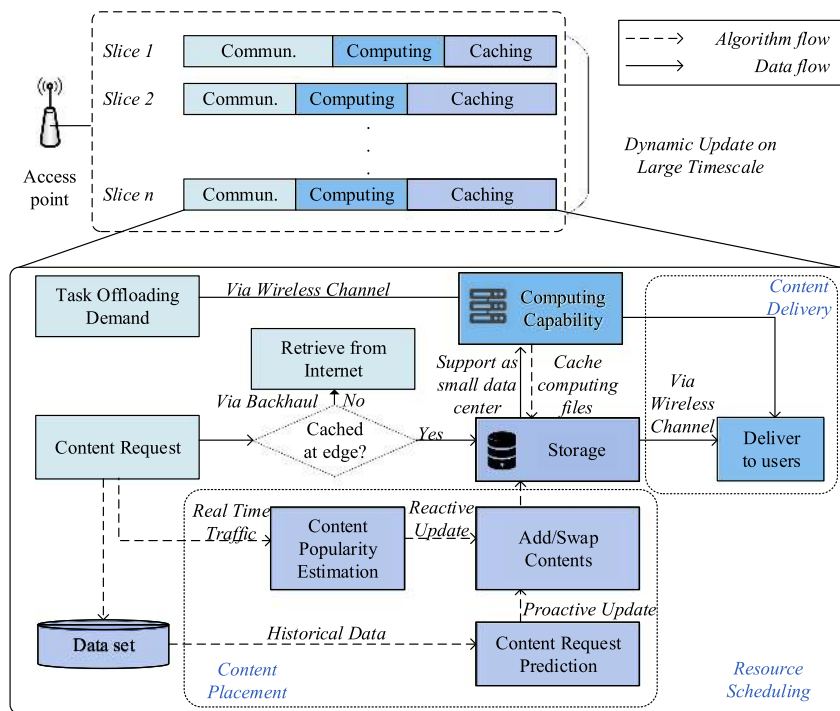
Algorithm flow
Data flow

Slice 1 Commun. Computing Caching
Slice 2 Commun. Computing Caching
.
.
.
Slice n Commun. Computing Caching

Access point

Dynamic Update on Large Timescale

Task Offloading Demand
Via Wireless Channel
Computing Capability
Content Delivery

Retrieve from Internet
Support as small data center
Cache computing files
Via Wireless Channel

Via Backhaul
No
Content Request
Cached at edge?
Yes
Storage
Deliver to users

Real Time Traffic
Content Popularity Estimation
Reactive Update
Add/Swap Contents

Proactive Update
Data set
Historical Data
Content Request Prediction

Content Placement
Resource Scheduling